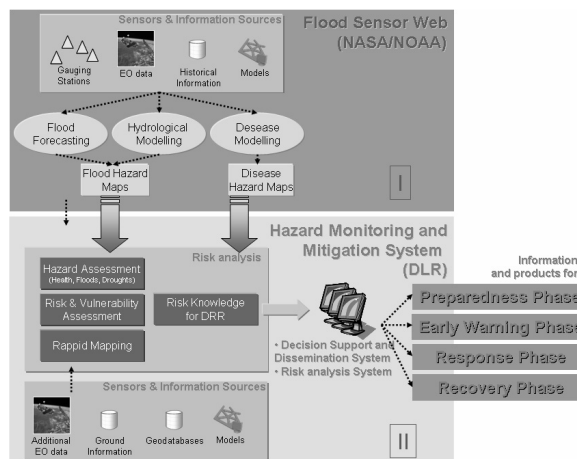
Sensors & Information Sources

Flood Sensor Web (NASA/NOAA)

Gauging Stations

EO data

Historical Information

Models

Flood Forecasting

Hydrological Modelling

Desease Modelling

Flood Hazard Maps

Disease Hazard Maps

I

Hazard Monitoring and Mitigation System (DLR)

Risk analysis

Hazard Assessment (Health, Floods, Droughts)

Risk & Vulnerability Assessment

Risk Knowledge for DRR

Rappid Mapping

• Decision Support and Dissemination System
• Risk analysis System

Information and products for

Preparedness Phase

Early Warning Phase

Response Phase

Recovery Phase

Sensors & Information Sources

Additional EO data

Ground Information

Geodatabases

Models

II